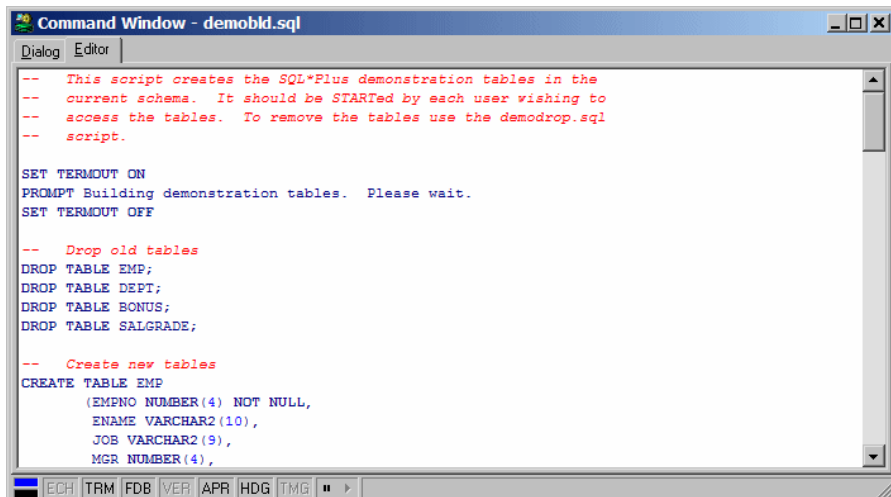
Command Window - demobld.sql

Dialog Editor

-- This script creates the SQL*Plus demonstration tables in the
-- current schema. It should be STARTed by each user wishing to
-- access the tables. To remove the tables use the demodrop.sql
-- script.

SET TERMOUT ON
PROMPT Building demonstration tables. Please wait.
SET TERMOUT OFF

-- Drop old tables
DROP TABLE EMP;
DROP TABLE DEPT;
DROP TABLE BONUS;
DROP TABLE SALGRADE;

-- Create new tables
CREATE TABLE EMP
(EMPNO NUMBER(4) NOT NULL,
ENAME VARCHAR2(10),
JOB VARCHAR2(9),
MGR NUMBER(4),

ECH TRM FDB VER APR HDG TMG